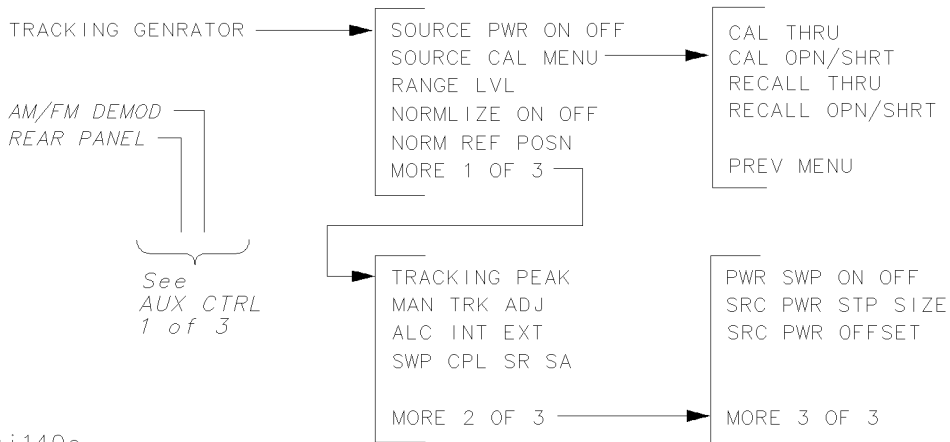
TRACKING GENRATOR

SOURCE PWR ON OFF
SOURCE CAL MENU
RANGE LVL
NORMLIZE ON OFF
NORM REF POSN
MORE 1 OF 3

CAL THRU
CAL OPN/SHRT
RECALL THRU
RECALL OPN/SHRT

PREV MENU

AM/FM DEMOD
REAR PANEL

See AUX CTRL 1 of 3

TRACKING PEAK
MAN TRK ADJ
ALC INT EXT
SWP CPL SR SA

MORE 2 OF 3

PWR SWP ON OFF
SRC PWR STP SIZE
SRC PWR OFFSET

MORE 3 OF 3

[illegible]140c